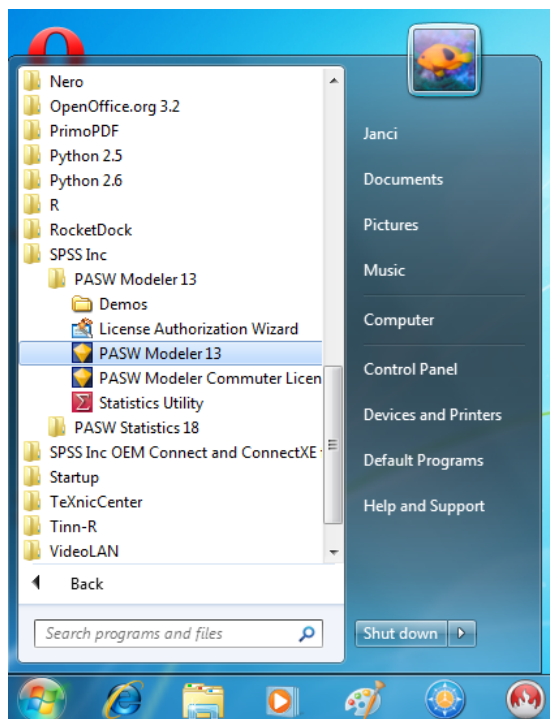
Nero
OpenOffice.org 3.2
PrimoPDF
Python 2.5
Python 2.6
R
RocketDock
SPSS Inc
PASW Modeler 13
Demos
License Authorization Wizard
PASW Modeler 13
PASW Modeler Commuter Licen
Statistics Utility
PASW Statistics 18
SPSS Inc OEM Connect and ConnectXE
Startup
TeXnicCenter
Tinn-R
VideoLAN

Back

Search programs and files

Janci
Documents
Pictures
Music
Computer
Control Panel
Devices and Printers
Default Programs
Help and Support

Shut down